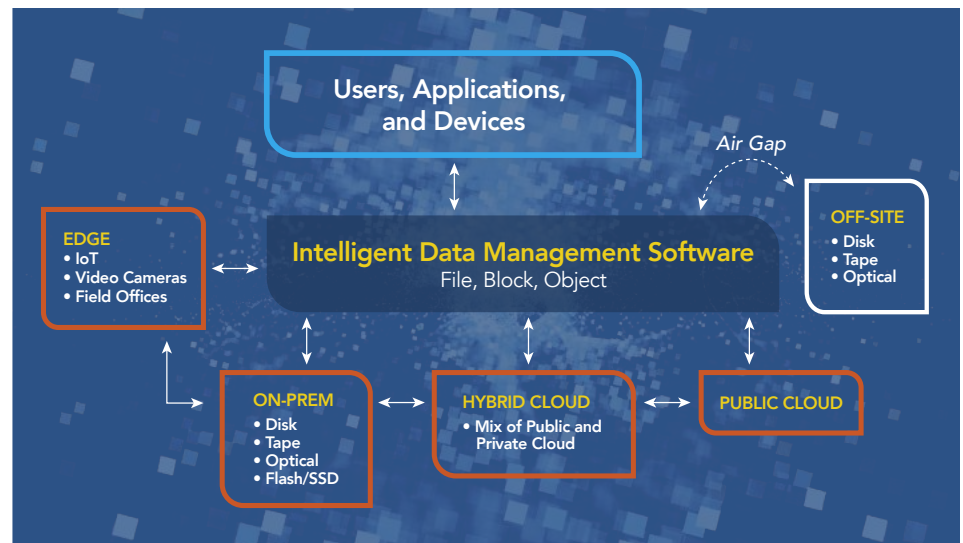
Users, Applications, and Devices

Air Gap

EDGE
• IoT
• Video Cameras
• Field Offices

Intelligent Data Management Software
File, Block, Object

OFF-SITE
• Disk
• Tape
• Optical

ON-PREM
• Disk
• Tape
• Optical
• Flash/SSD

HYBRID CLOUD
• Mix of Public and Private Cloud

PUBLIC CLOUD